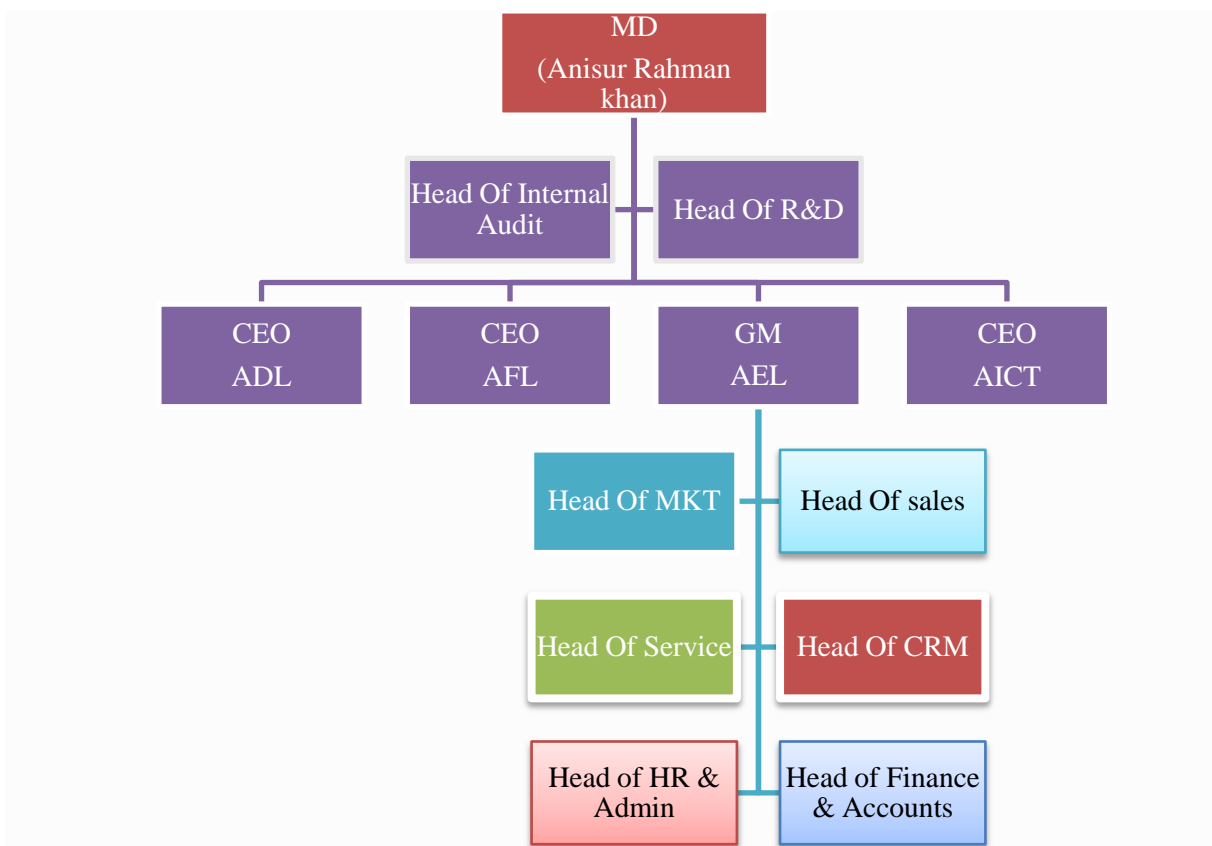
MD
(Anisur Rahman khan)

Head Of Internal Audit

Head Of R&D

CEO
ADL

CEO
AFL

GM
AEL

CEO
AICT

Head Of MKT

Head Of sales

Head Of Service

Head Of CRM

Head of HR & Admin

Head of Finance & Accounts